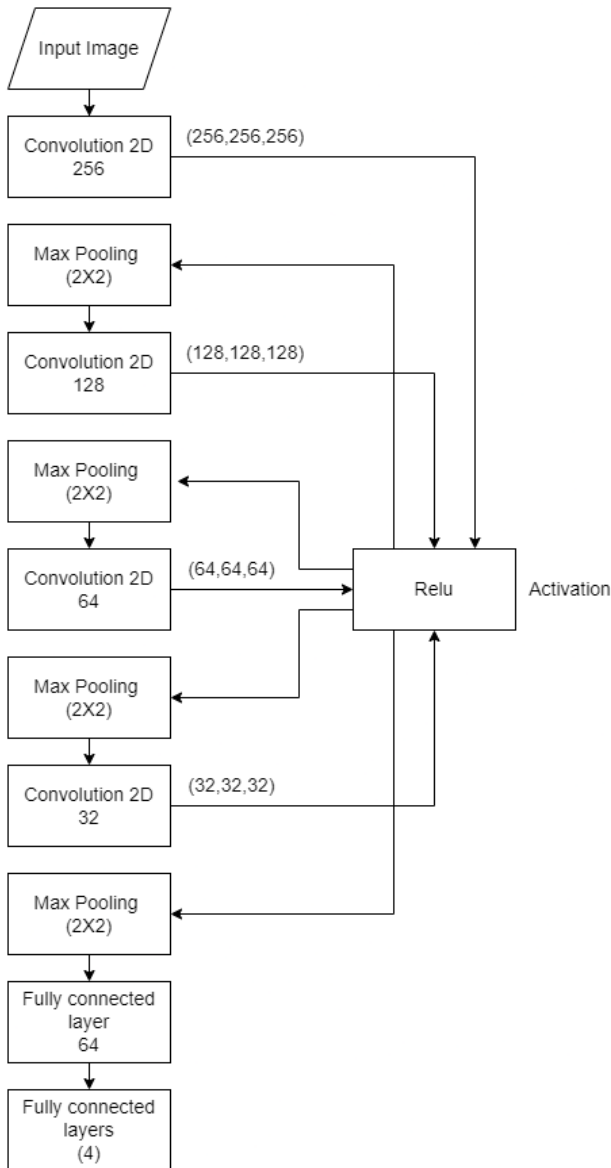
Input Image

Convolution 2D
256

(256,256,256)

Max Pooling
(2X2)

Convolution 2D
128

(128,128,128)

Max Pooling
(2X2)

Convolution 2D
64

(64,64,64)

Relu

Activation

Max Pooling
(2X2)

Convolution 2D
32

(32,32,32)

Max Pooling
(2X2)

Fully connected
layer
64

Fully connected
layers
(4)